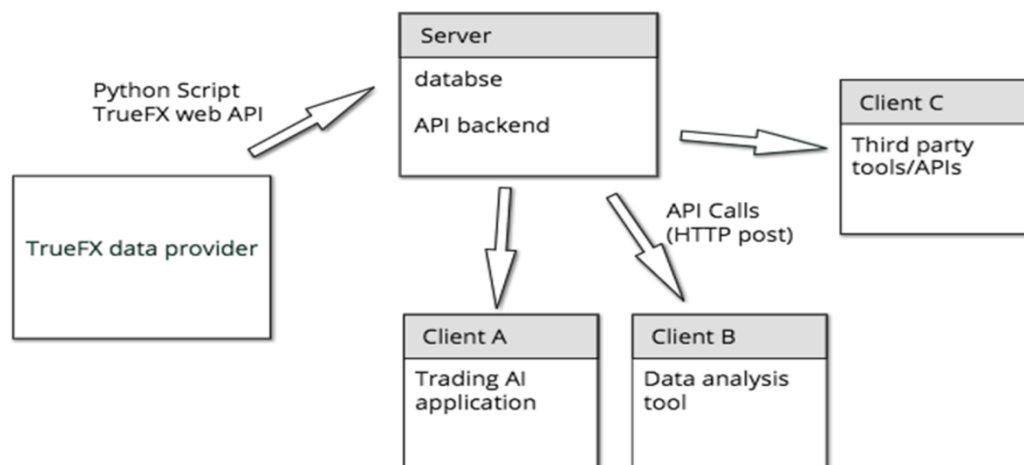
Server

databse

API backend

Python Script
TrueFX web API

Client C

Third party tools/APIs

TrueFX data provider

API Calls
(HTTP post)

Client A

Trading AI application

Client B

Data analysis tool